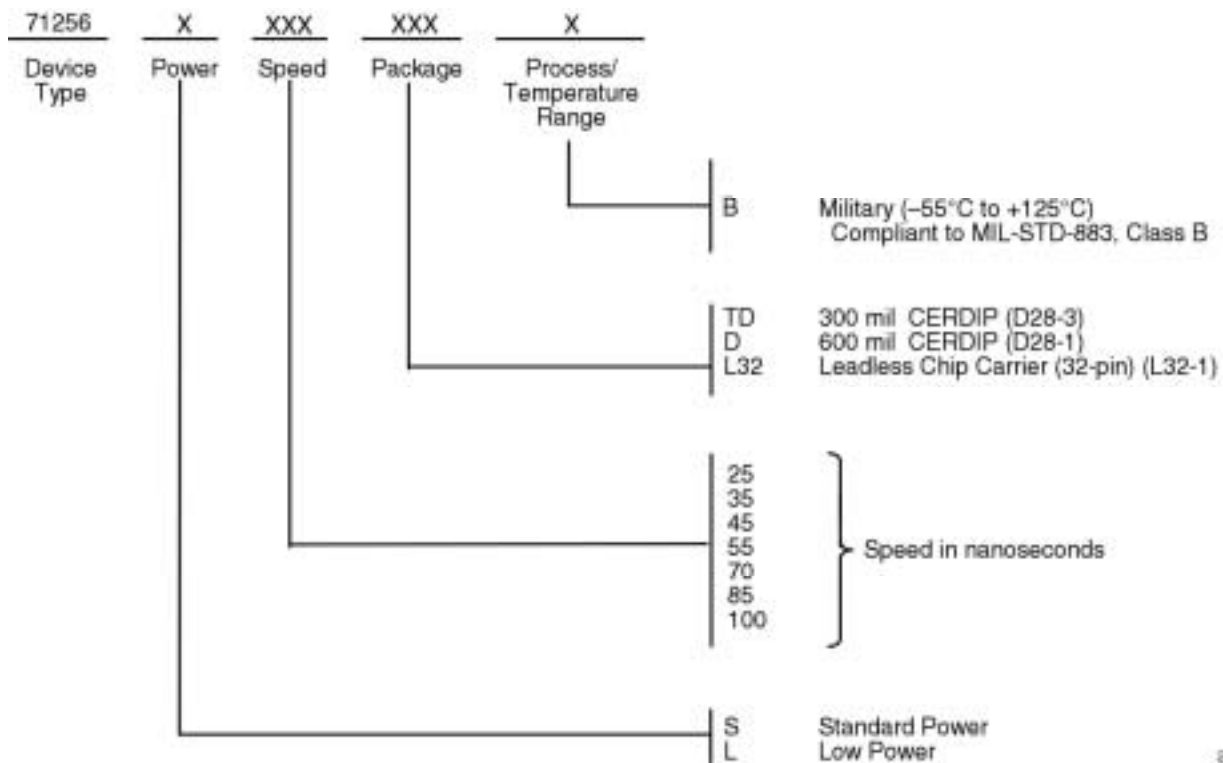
71256 X XXX XXX X

Device Type

Power

Speed

Package

Process/ Temperature Range

B Military (–55°C to +125°C) Compliant to MIL-STD-883, Class B

TD 300 mil CERDIP (D28-3)
D 600 mil CERDIP (D28-1)
L32 Leadless Chip Carrier (32-pin) (L32-1)

25
35
45
55
70
85
100

Speed in nanoseconds

S Standard Power
L Low Power